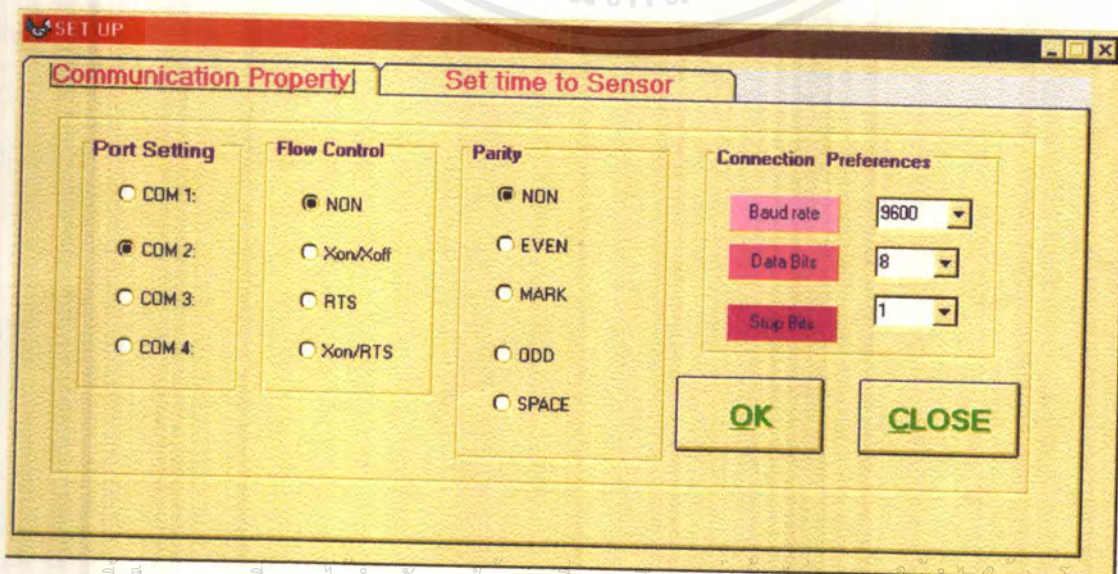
SET UP

Communication Property

Set time to Sensor

Port Setting

COM 1:

COM 2:

COM 3:

COM 4:

Flow Control

NON

Xon/Xoff

RTS

Xon/RTS

Parity

NON

EVEN

MARK

ODD

SPACE

Connection Preferences

Baud rate

9600

Data Bits

8

Stop Bits

1

OK

CLOSE